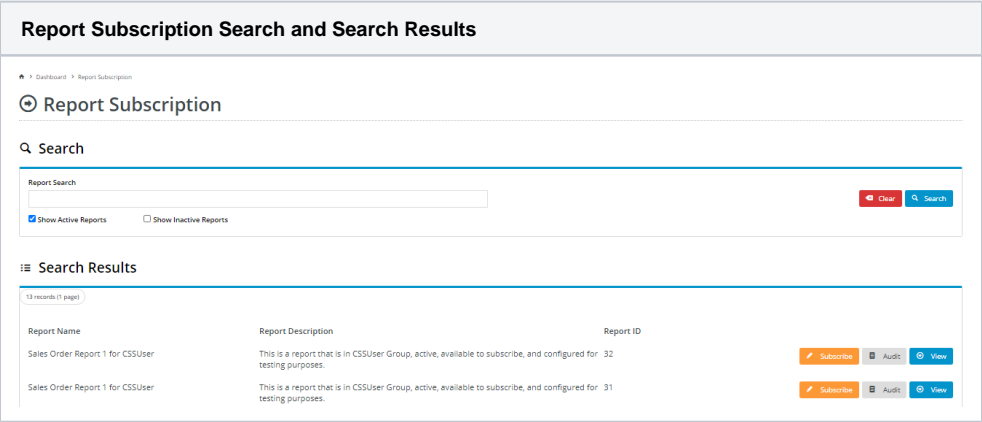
Report Subscription Search and Search Results

Dashboard > Report Subscription

Report Subscription

Search

Report Search

Show Active Reports
Show Inactive Reports

Clear
Search

Search Results

13 records (1 page)

| Report Name | Report Description | Report ID | |
|---|---|---|---|
| Sales Order Report 1 for CSSUser | This is a report that is in CSSUser Group, active, available to subscribe, and configured for testing purposes. | 32 | Subscribe Audit View |
| Sales Order Report 1 for CSSUser | This is a report that is in CSSUser Group, active, available to subscribe, and configured for testing purposes. | 31 | Subscribe Audit View |